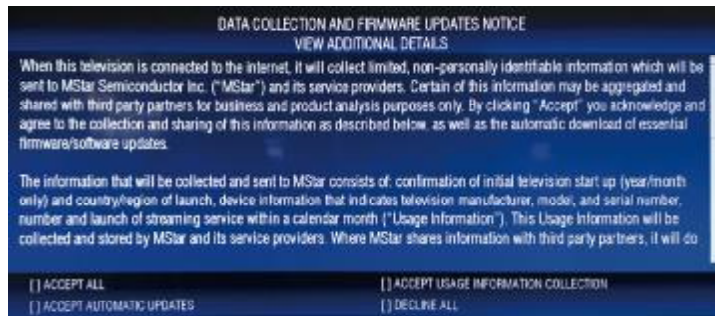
DATA COLLECTION AND FIRMWARE UPDATES NOTICE
VIEW ADDITIONAL DETAILS

When this television is connected to the internet, it will collect limited, non-personally identifiable information which will be sent to MStar Semiconductor Inc. ("MStar") and its service providers. Certain of this information may be aggregated and shared with third party partners for business and product analysis purposes only. By clicking "Accept" you acknowledge and agree to the collection and sharing of this information as described below, as well as the automatic download of essential firmware/software updates.

The information that will be collected and sent to MStar consists of: confirmation of initial television start up (year/month only) and country/region of launch, device information that indicates television manufacturer, model, and serial number, number and launch of streaming service within a calendar month ("Usage Information"). This Usage Information will be collected and stored by MStar and its service providers. Where MStar shares information with third party partners, it will do

[ ] ACCEPT ALL
[ ] ACCEPT USAGE INFORMATION COLLECTION
[ ] ACCEPT AUTOMATIC UPDATES
[ ] DECLINE ALL